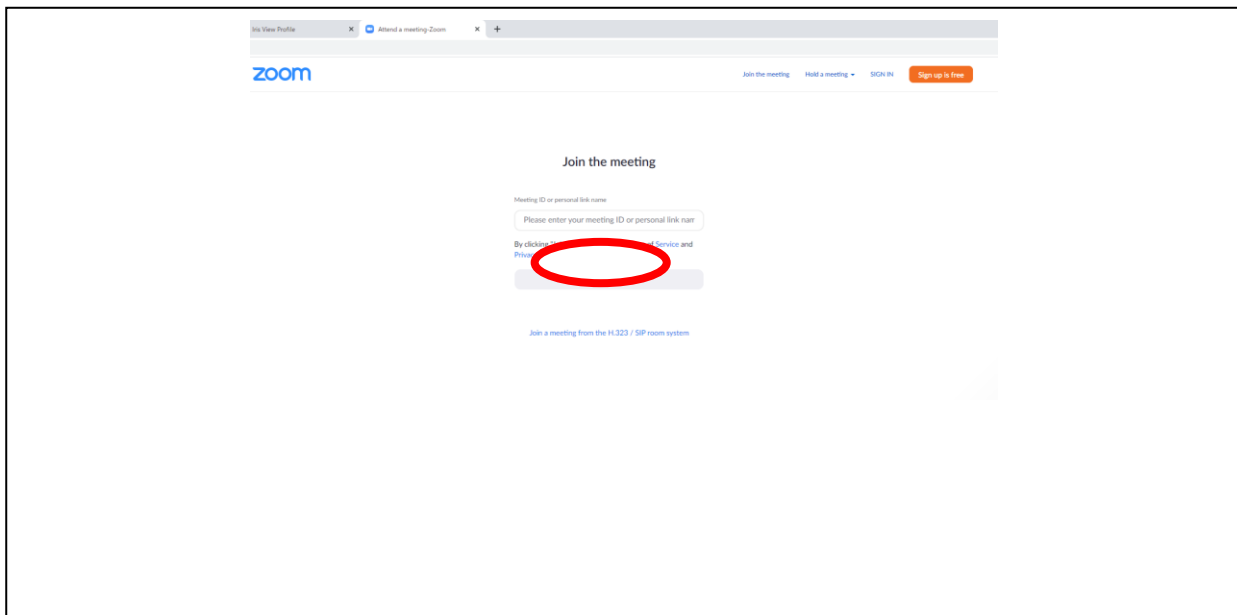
Iris View Profile ×
Attend a meeting-Zoom ×
+

zoom
Join the meeting
Hold a meeting
SIGN IN
Sign up is free

Join the meeting

Meeting ID or personal link name
Please enter your meeting ID or personal link narr

By clicking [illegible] of Service and Privac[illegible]

Join a meeting from the H.323 / SIP room system